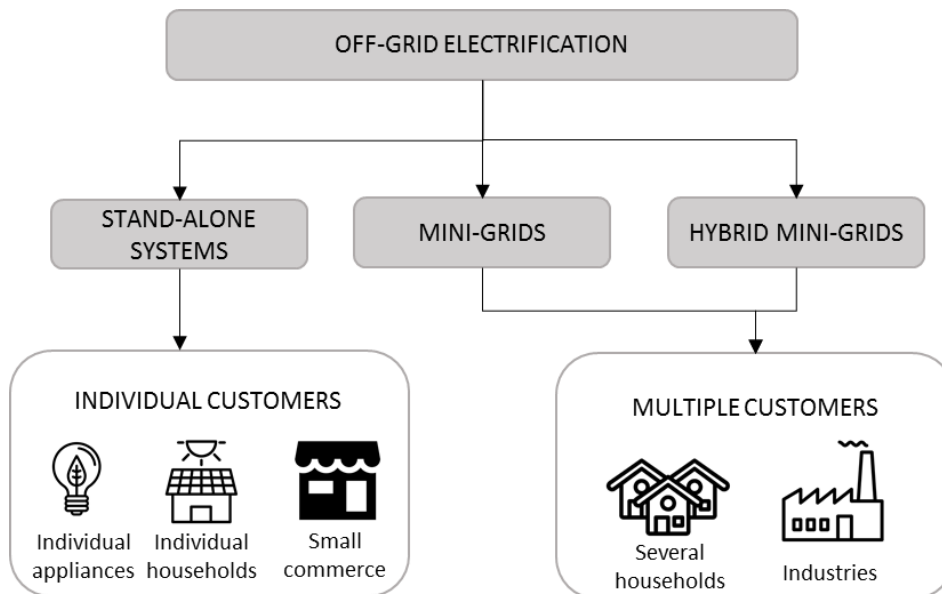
OFF-GRID ELECTRIFICATION

STAND-ALONE SYSTEMS

MINI-GRIDS

HYBRID MINI-GRIDS

INDIVIDUAL CUSTOMERS

Individual appliances

Individual households

Small commerce

MULTIPLE CUSTOMERS

Several households

Industries